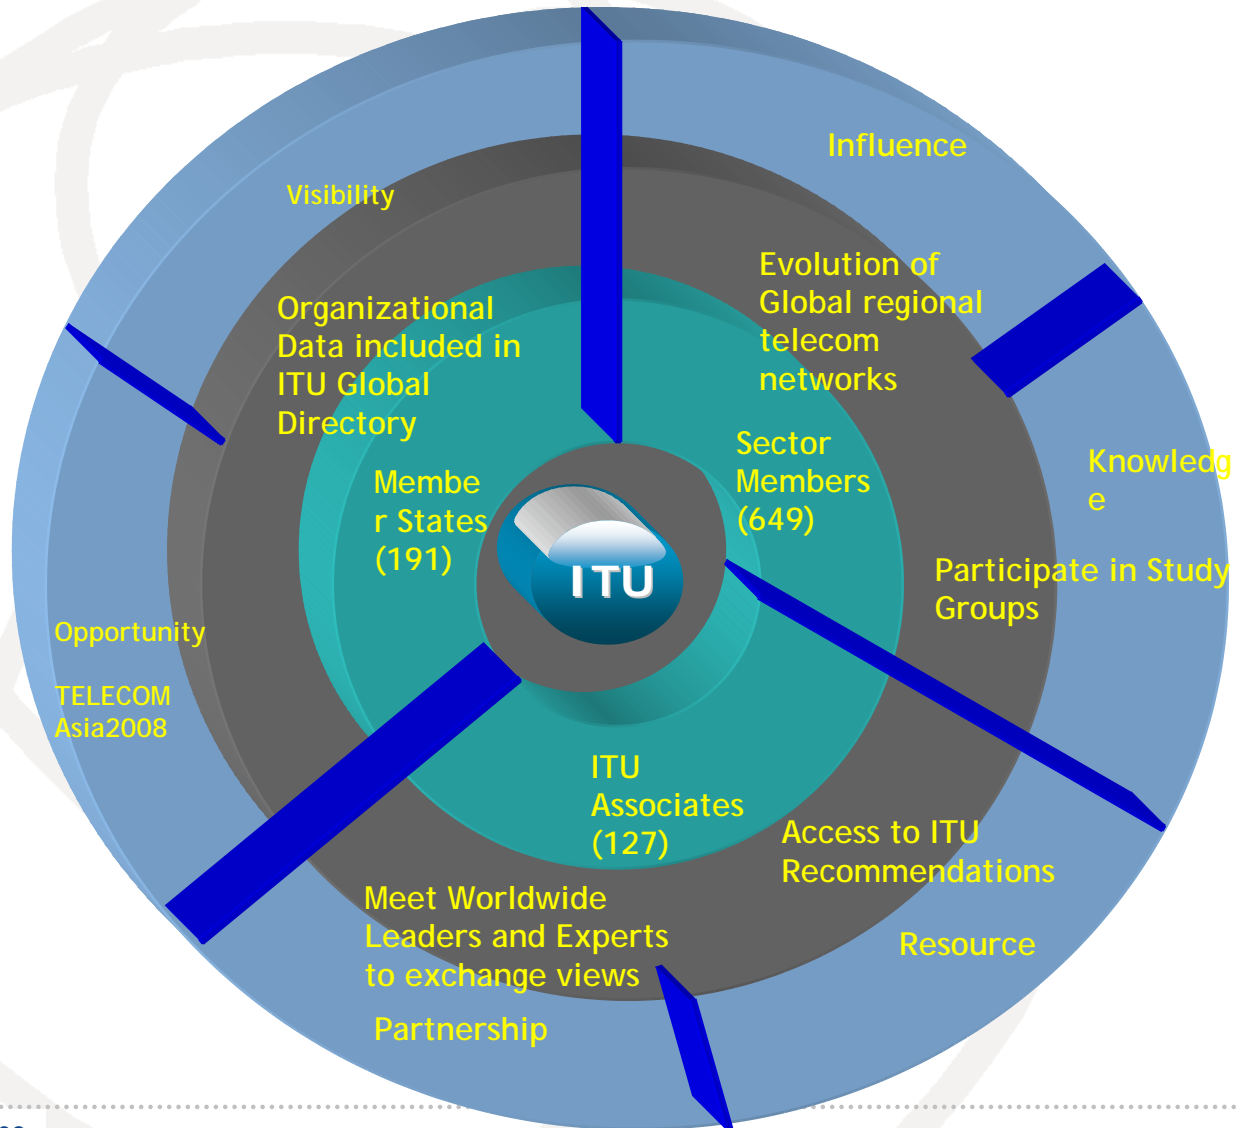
Influence

Visibility

Evolution of Global regional telecom networks

Organizational Data included in ITU Global Directory

Sector Members (649)

Knowledg e

Membe r States (191)

ITU

Participate in Study Groups

Opportunity

TELECOM Asia2008

ITU Associates (127)

Access to ITU Recommendations

Meet Worldwide Leaders and Experts to exchange views

Resource

Partnership